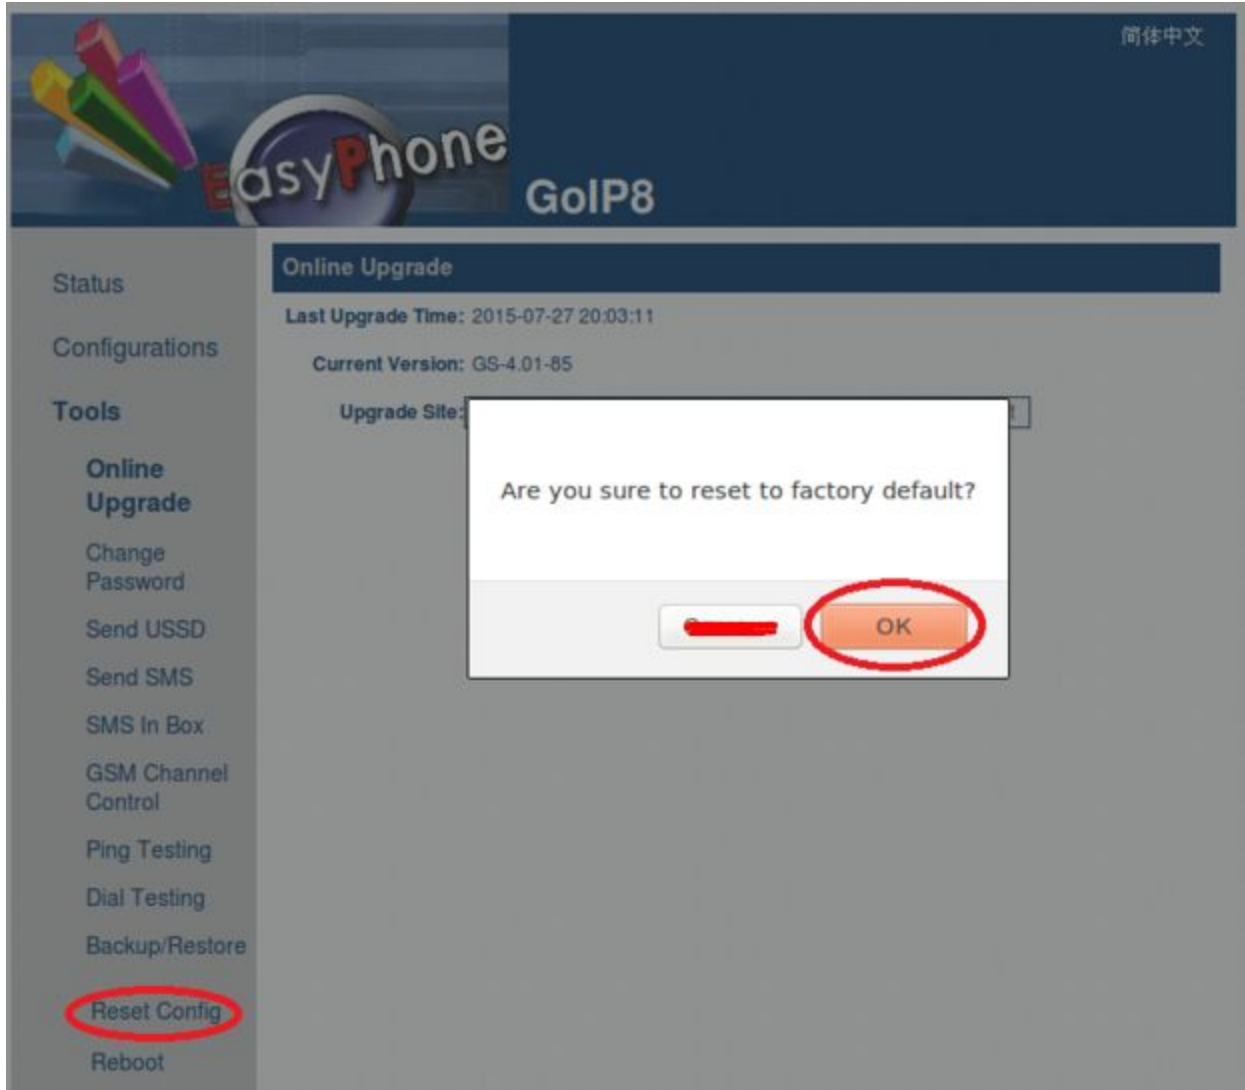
简体中文

EasyPhone

GoIP8

Status

Configurations

Tools

Online Upgrade

Change Password

Send USSD

Send SMS

SMS In Box

GSM Channel Control

Ping Testing

Dial Testing

Backup/Restore

Reset Config

Reboot

Online Upgrade

Last Upgrade Time: 2015-07-27 20:03:11

Current Version: GS-4.01-85

Upgrade Site: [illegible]

Are you sure to reset to factory default?

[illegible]

OK